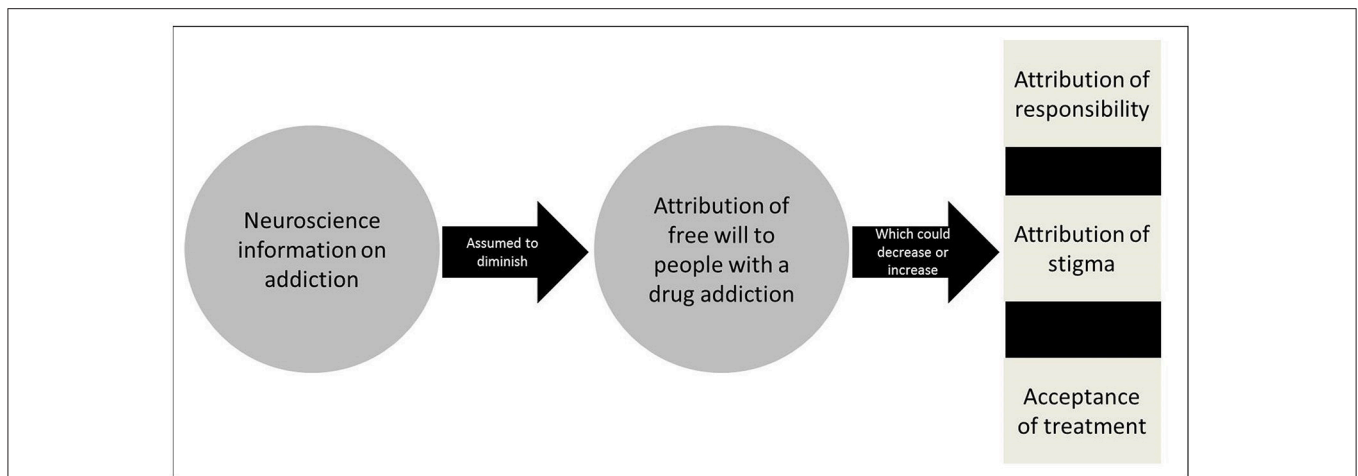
Neuroscience information on addiction

Assumed to diminish

Attribution of free will to people with a drug addiction

Which could decrease or increase

Attribution of responsibility

Attribution of stigma

Acceptance of treatment